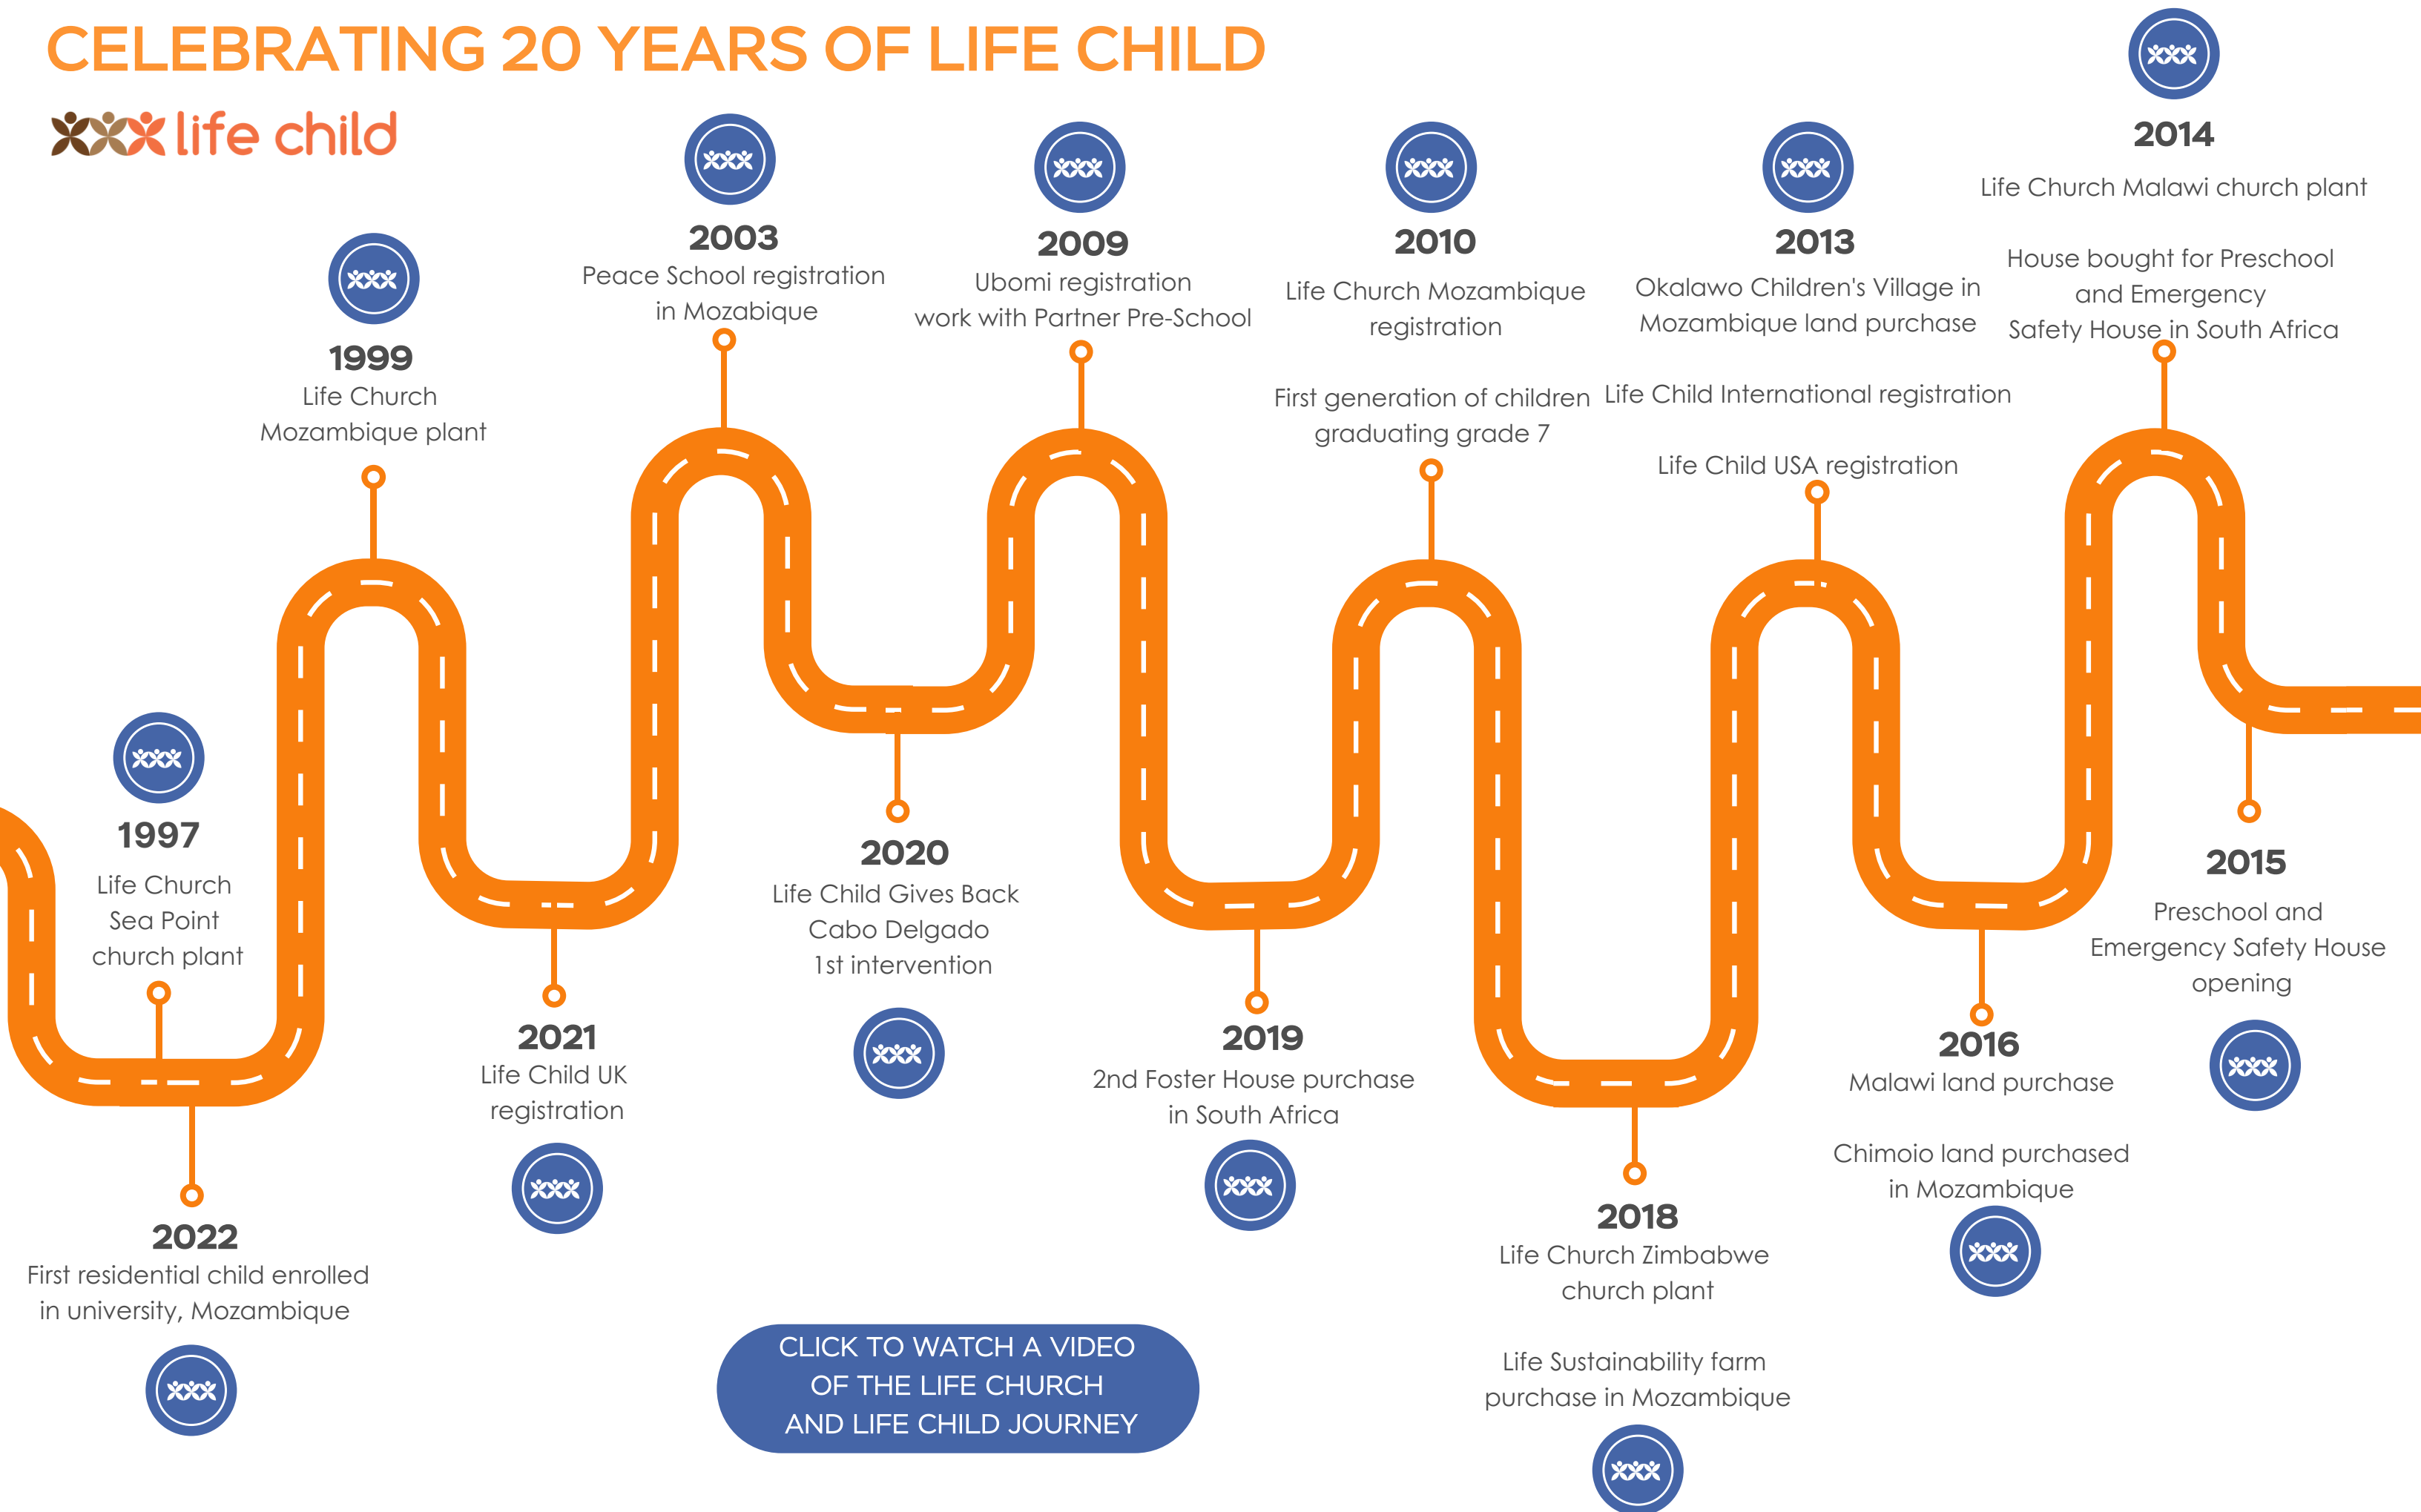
CELEBRATING 20 YEARS OF LIFE CHILD

life child

1997
Life Church
Sea Point
church plant

1999
Life Church
Mozambique plant

2003
Peace School registration in Mozabique

2009
Ubomi registration
work with Partner Pre-School

2010
Life Church Mozambique registration

First generation of children graduating grade 7

2013
Okalawo Children's Village in Mozambique land purchase

Life Child International registration

Life Child USA registration

2014
Life Church Malawi church plant

House bought for Preschool and Emergency Safety House in South Africa

2015
Preschool and Emergency Safety House opening

2016
Malawi land purchase

Chimoio land purchased in Mozambique

2018
Life Church Zimbabwe church plant

Life Sustainability farm purchase in Mozambique

2019
2nd Foster House purchase in South Africa

2020
Life Child Gives Back
Cabo Delgado
1st intervention

2021
Life Child UK registration

2022
First residential child enrolled in university, Mozambique

CLICK TO WATCH A VIDEO OF THE LIFE CHURCH AND LIFE CHILD JOURNEY